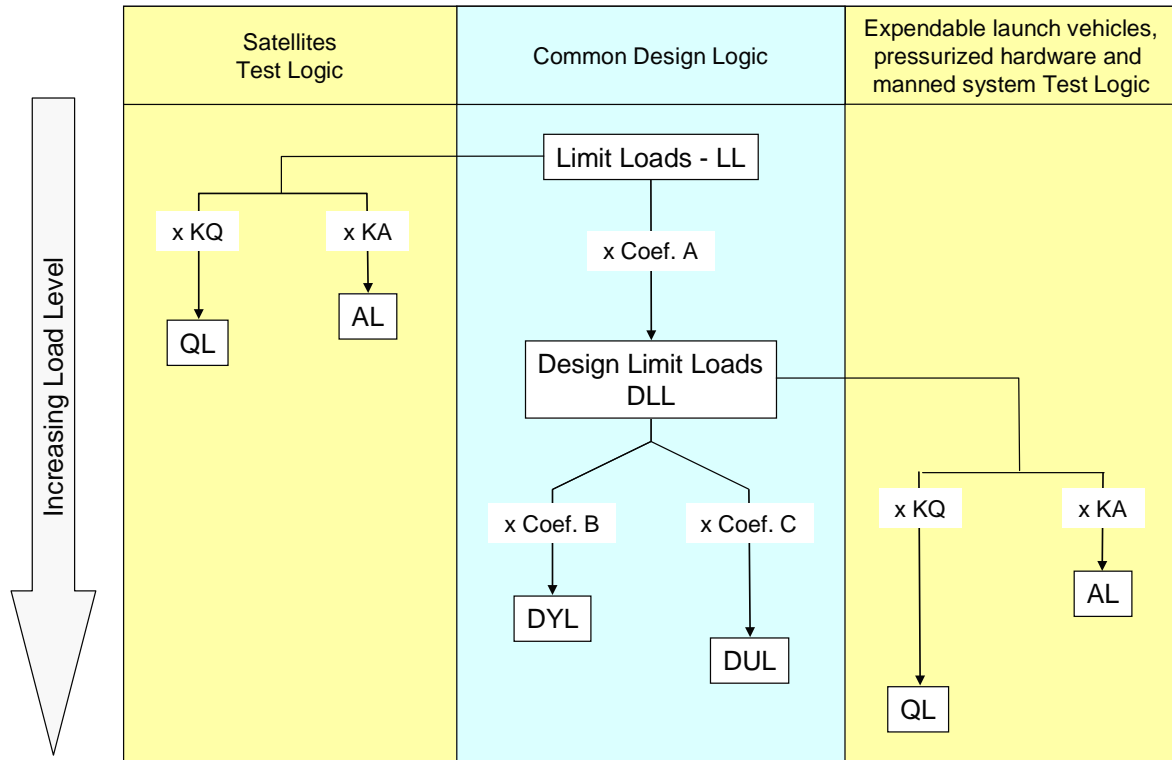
Satellites
Test Logic

Common Design Logic

Expendable launch vehicles, pressurized hardware and manned system Test Logic

Increasing Load Level

Limit Loads - LL

x KQ

x KA

QL

AL

x Coef. A

Design Limit Loads
DLL

x Coef. B

x Coef. C

DYL

DUL

x KQ

x KA

AL

QL